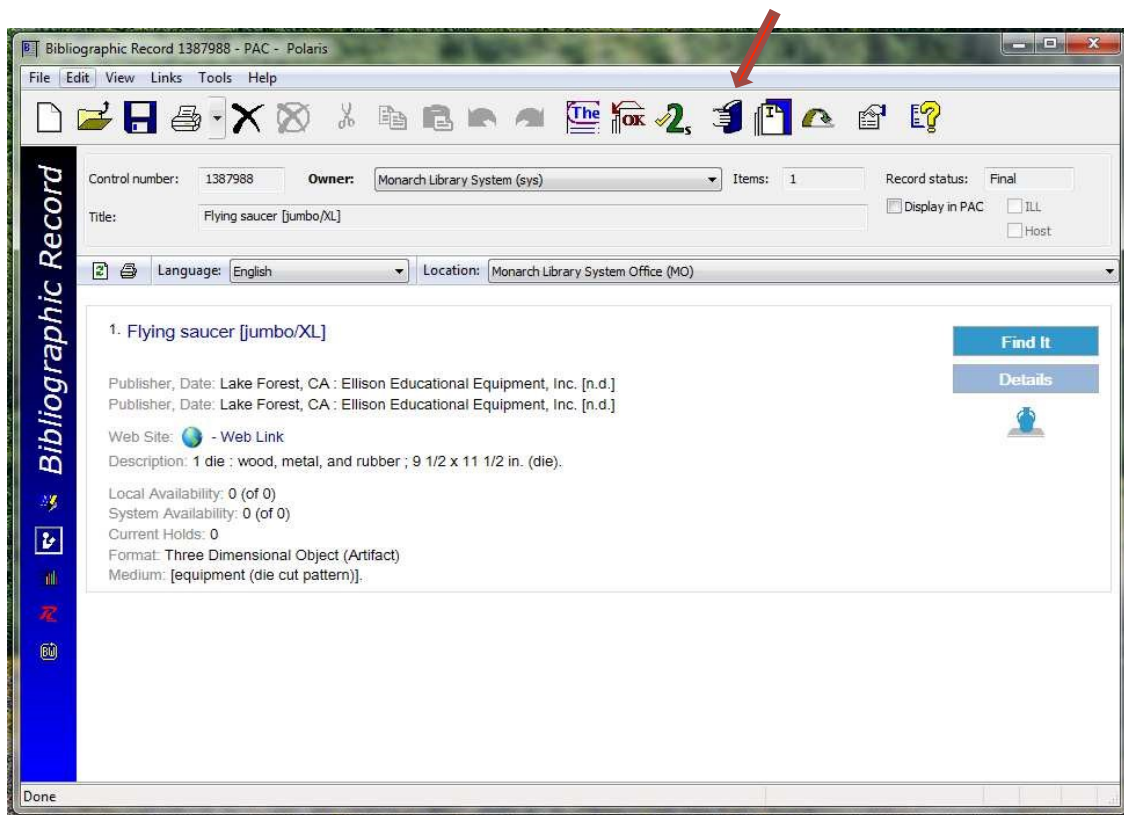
Bibliographic Record 1387988 - PAC - Polaris

File Edit View Links Tools Help

Bibliographic Record

Control number: 1387988 Owner: Monarch Library System (sys) Items: 1 Record status: Final

Title: Flying saucer [jumbo/XL]

Display in PAC ILL Host

Language: English Location: Monarch Library System Office (MO)

1. Flying saucer [jumbo/XL]

Find It

Details

Publisher, Date: Lake Forest, CA : Ellison Educational Equipment, Inc. [n.d.]
Publisher, Date: Lake Forest, CA : Ellison Educational Equipment, Inc. [n.d.]

Web Site: - Web Link

Description: 1 die : wood, metal, and rubber ; 9 1/2 x 11 1/2 in. (die).

Local Availability: 0 (of 0)
System Availability: 0 (of 0)
Current Holds: 0
Format: Three Dimensional Object (Artifact)
Medium: [equipment (die cut pattern)].

Done